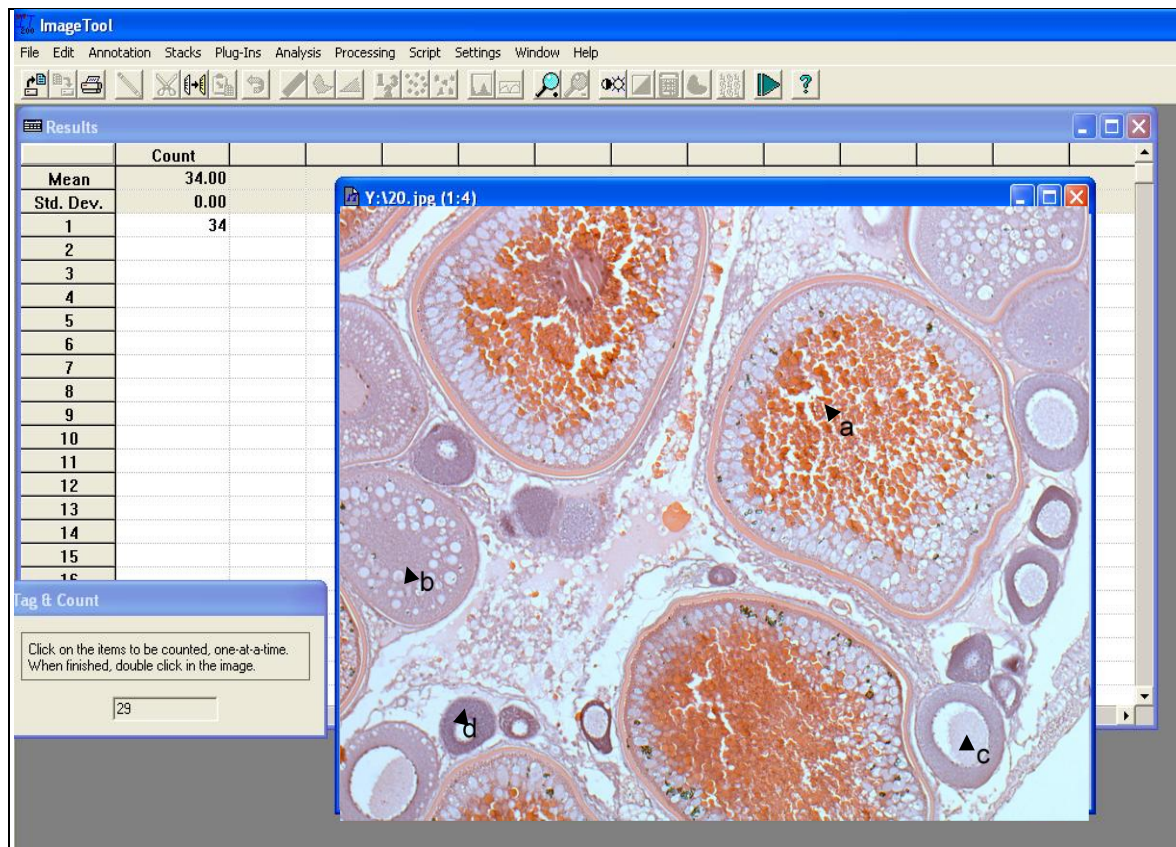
ImageTool

File Edit Annotation Stacks Plug-Ins Analysis Processing Script Settings Window Help

Results

|  | Count |
|---|---|
| Mean | 34.00 |
| Std. Dev. | 0.00 |
| 1 | 34 |
| 2 | |
| 3 | |
| 4 | |
| 5 | |
| 6 | |
| 7 | |
| 8 | |
| 9 | |
| 10 | |
| 11 | |
| 12 | |
| 13 | |
| 14 | |
| 15 | |
| 16 | |

Y:\20.jpg (1:4)

a

b

c

d

Tag & Count

Click on the items to be counted, one-at-a-time. When finished, double click in the image.

29